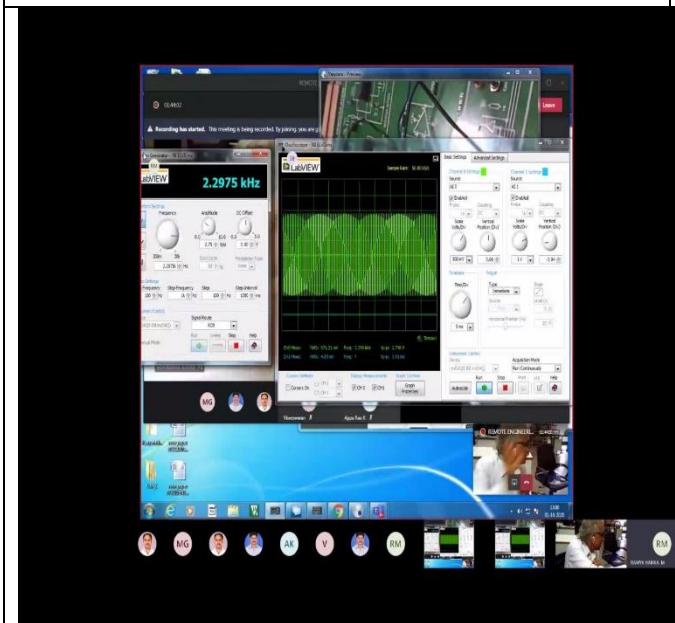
01:48:02

Leave

Recording has started. This meeting is being recorded. By joining you are gi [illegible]

LabVIEW

2.2975 kHz

Frequency

Amplitude

DC Offset

2.2975k Hz

Start Frequency

Stop Frequency

Step

Step Interval

Signal Route

LabVIEW

Basic Settings

Advanced Settings

Channel 0 Settings

Channel 1 Settings

Source

Enabled

Scale Volts/Div

Vertical Position (Div)

Timebase

Trigger

Time/Div

Type

Immediate

Acquisition Mode

Run Continuously

Autoscale

Run

Stop

Print

Log

Help

Display Measurements

Graph Properties

Cursors On

CH 0

CH 1

MG

AK

V

RM

REMOTE ENGINEERI...

RAMYA HARIKA M